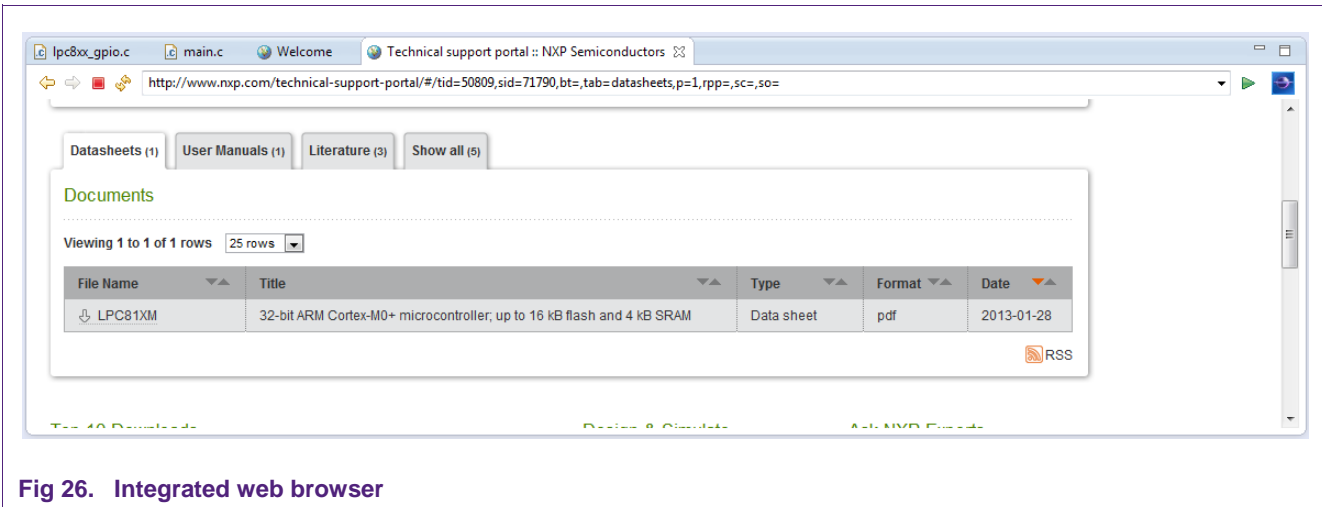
lpc8xx_gpio.c main.c Welcome Technical support portal :: NXP Semiconductors

http://www.nxp.com/technical-support-portal/#/tid=50809,sid=71790,bt=,tab=datasheets,p=1,rpp=,sc=,so=

Datasheets (1) User Manuals (1) Literature (3) Show all (5)

Documents

Viewing 1 to 1 of 1 rows 25 rows

| File Name | Title | Type | Format | Date |
|---|---|---|---|---|
| LPC81XM | 32-bit ARM Cortex-M0+ microcontroller; up to 16 kB flash and 4 kB SRAM | Data sheet | pdf | 2013-01-28 |

RSS

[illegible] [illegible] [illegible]

Fig 26. Integrated web browser